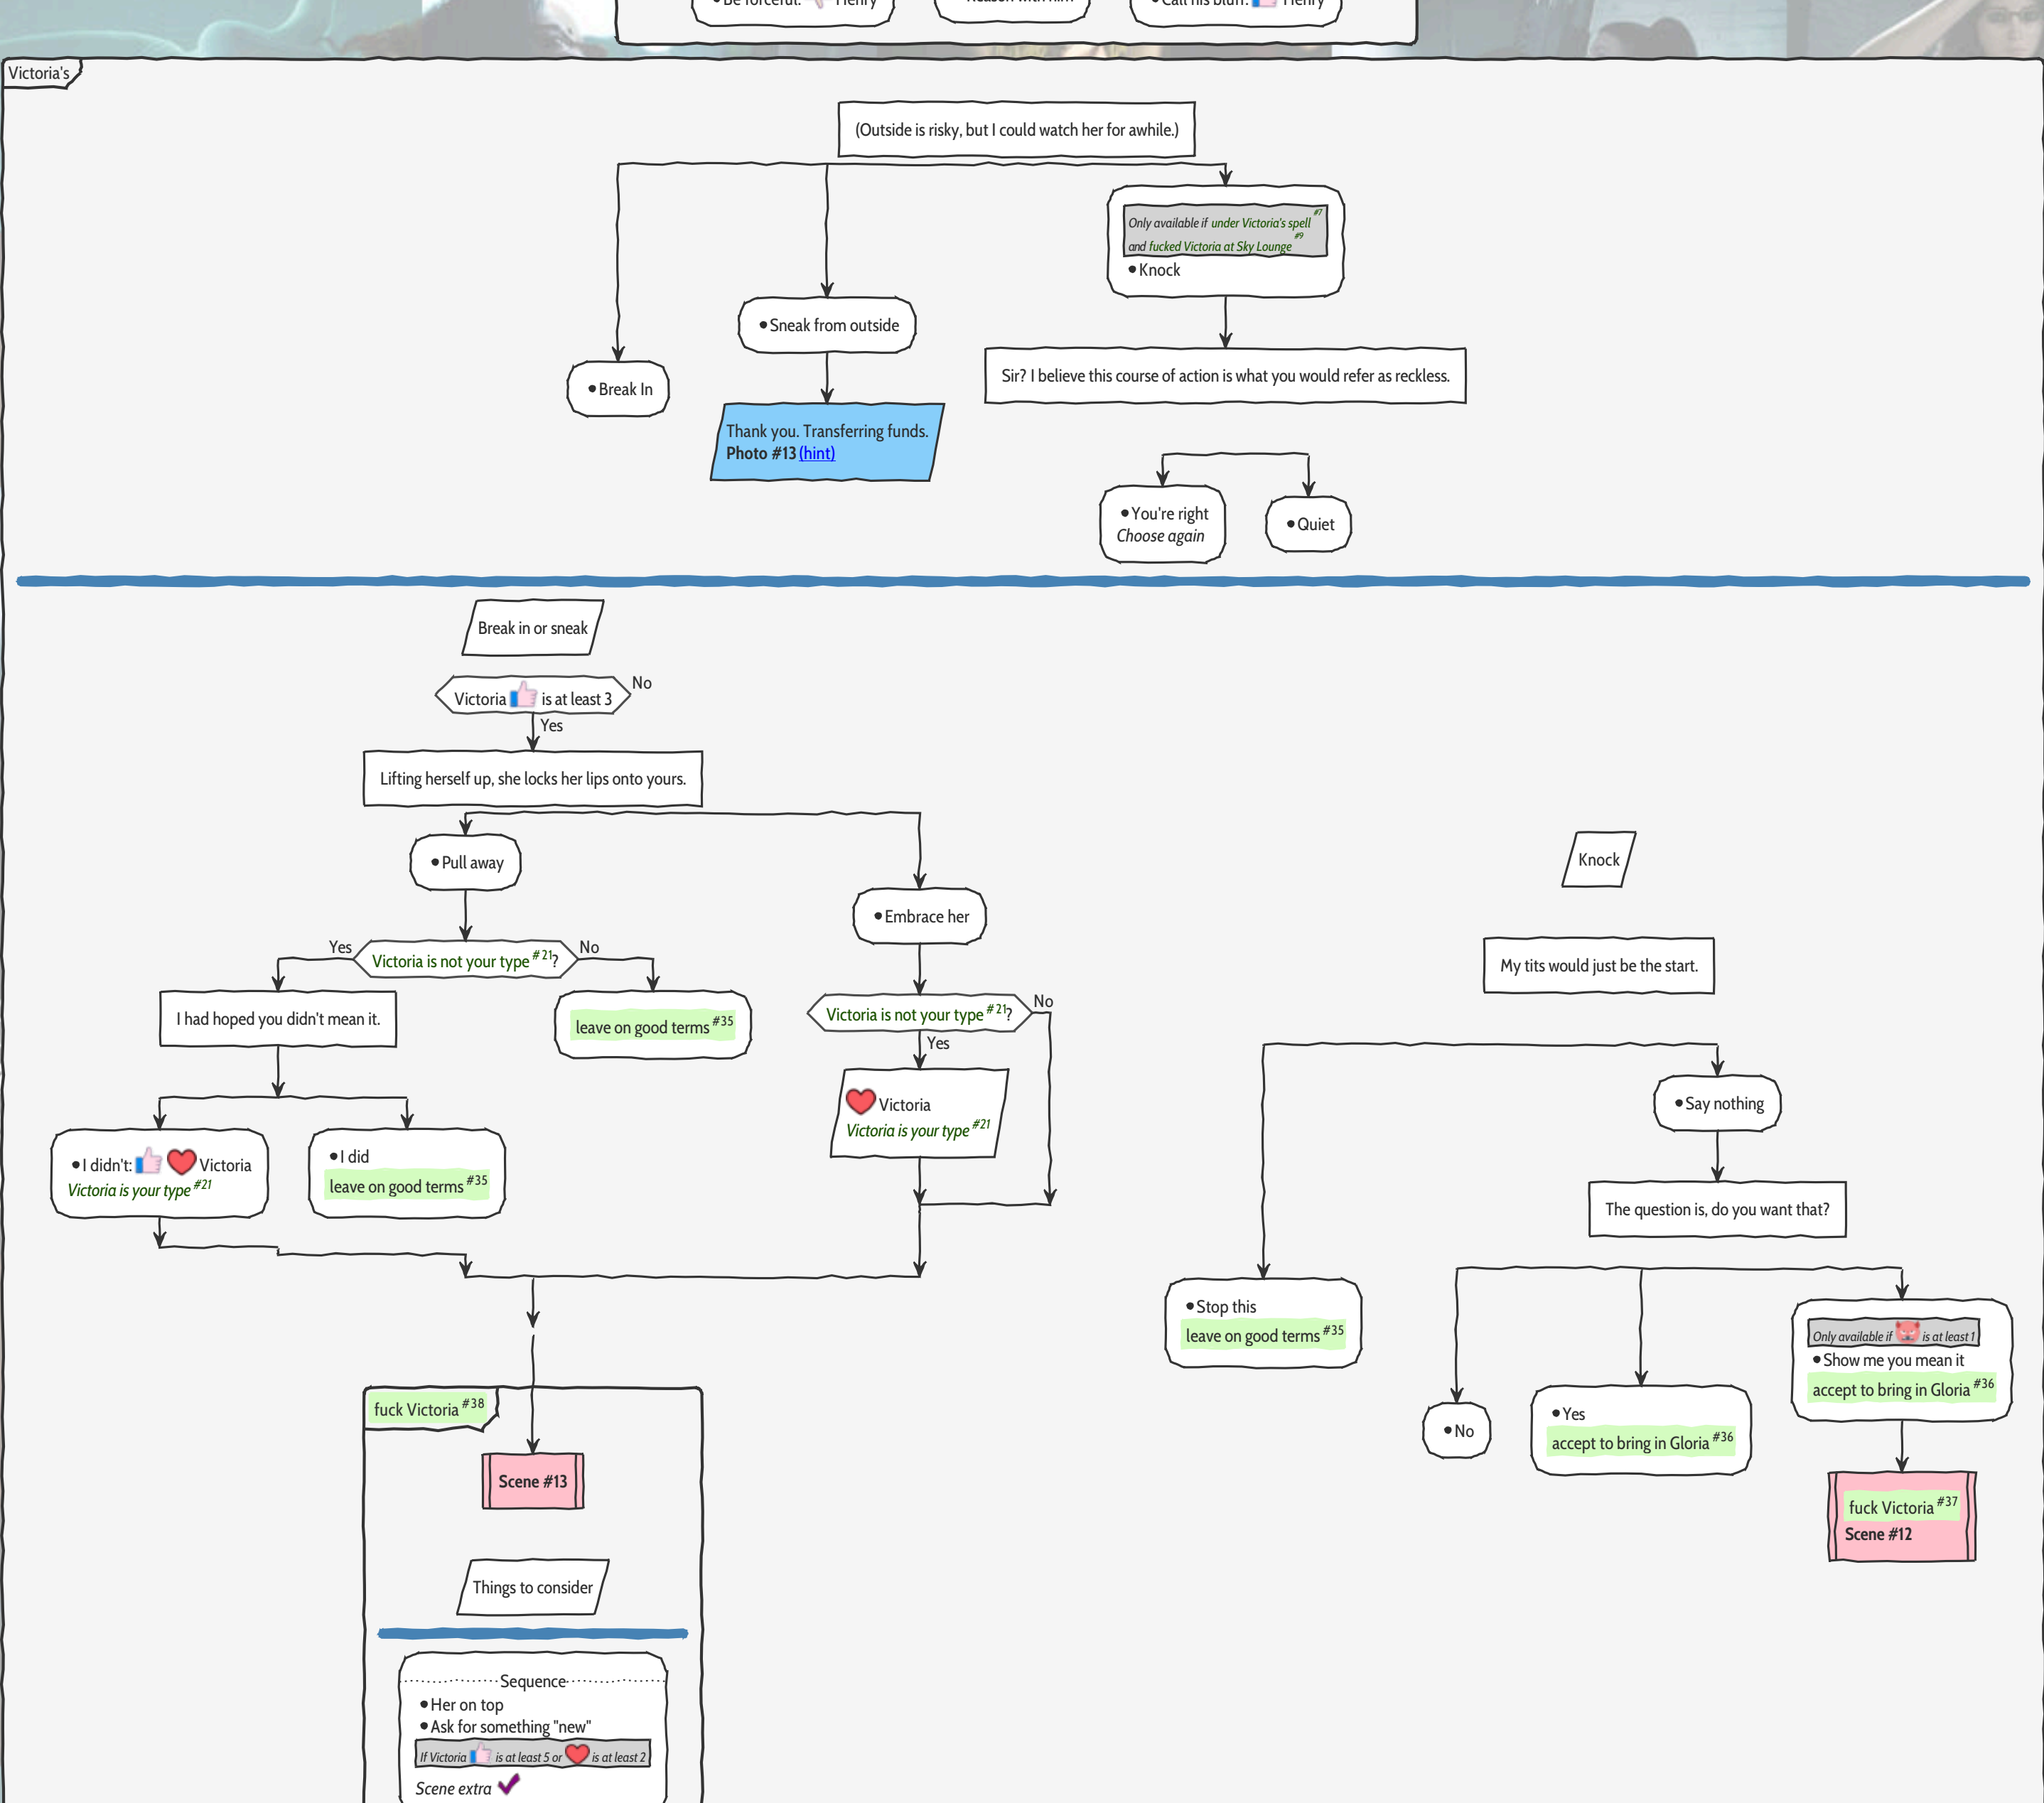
• Be forceful: Henry
Reason with him
• Call his bluff: Henry

Victoria's

(Outside is risky, but I could watch her for awhile.)

• Break In

• Sneak from outside

Thank you. Transferring funds.
Photo #13 (hint)

Only available if under Victoria's spell $^{\#7}$ and fucked Victoria at Sky Lounge $^{\#9}$
• Knock

Sir? I believe this course of action is what you would refer as reckless.

• You're right
Choose again

• Quiet

Break in or sneak

Victoria is at least 3
No
Yes

Lifting herself up, she locks her lips onto yours.

• Pull away

Yes
Victoria is not your type $^{\#21}$?
No

I had hoped you didn't mean it.

leave on good terms $^{\#35}$

• I didn't: Victoria
Victoria is your type $^{\#21}$

• I did
leave on good terms $^{\#35}$

• Embrace her

Victoria is not your type $^{\#21}$?
No
Yes

Victoria
Victoria is your type $^{\#21}$

fuck Victoria $^{\#38}$

Scene #13

Things to consider

Sequence
• Her on top
• Ask for something "new"
If Victoria is at least 5 or is at least 2
Scene extra

Knock

My tits would just be the start.

• Say nothing

The question is, do you want that?

• Stop this
leave on good terms $^{\#35}$

• No

• Yes
accept to bring in Gloria $^{\#36}$

Only available if is at least 1
• Show me you mean it
accept to bring in Gloria $^{\#36}$

fuck Victoria $^{\#37}$
Scene #12